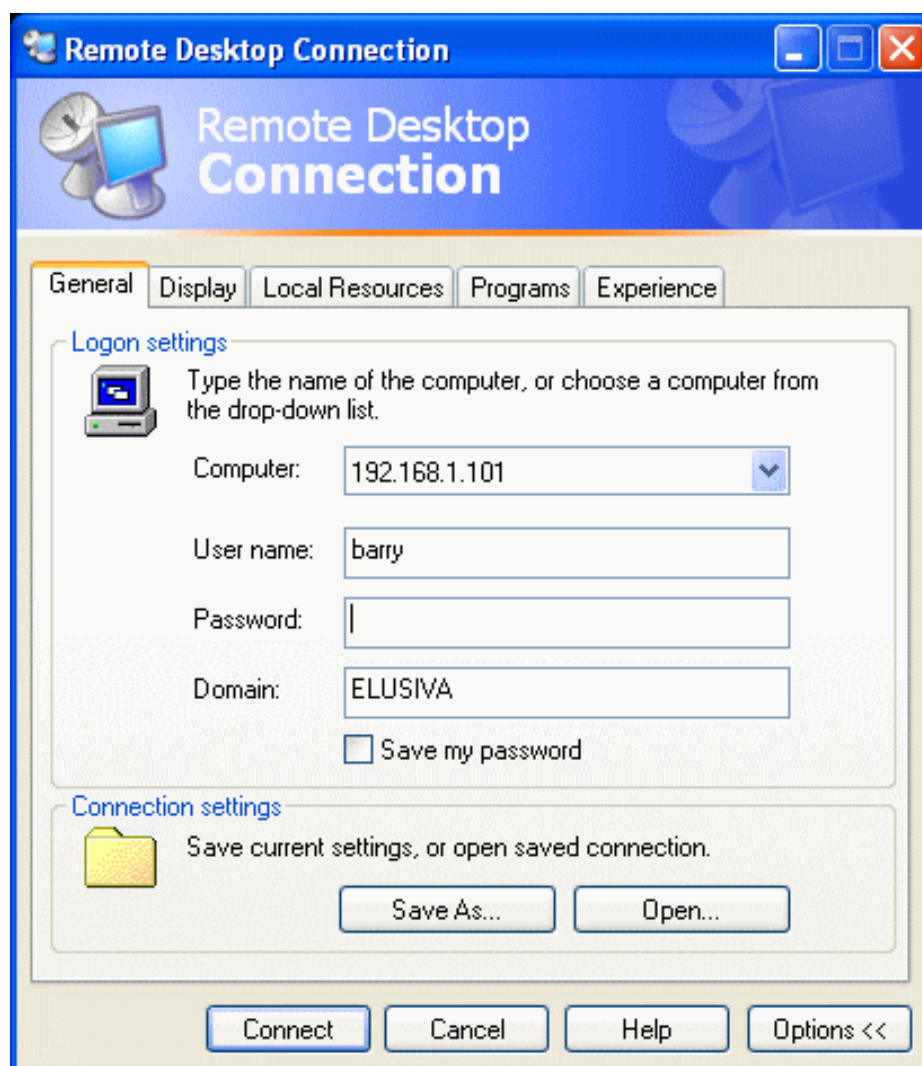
Remote Desktop Connection

Remote Desktop
Connection

General Display Local Resources Programs Experience

Logon settings

Type the name of the computer, or choose a computer from the drop-down list.

Computer: 192.168.1.101

User name: barry

Password:

Domain: ELUSIVA

Save my password

Connection settings

Save current settings, or open saved connection.

Save As... Open...

Connect Cancel Help Options <<